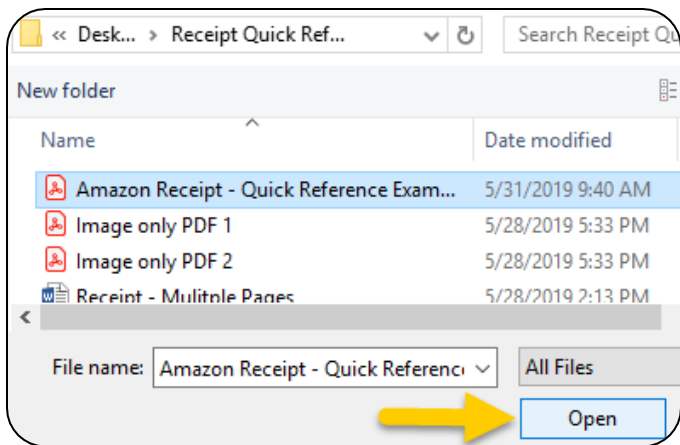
« Desk... › Receipt Quick Ref...

Search Receipt Qu

New folder

Name

Date modified

Amazon Receipt - Quick Reference Exam...

5/31/2019 9:40 AM

Image only PDF 1

5/28/2019 5:33 PM

Image only PDF 2

5/28/2019 5:33 PM

Receipt - Mulitple Pages

5/28/2019 2:13 PM

File name: Amazon Receipt - Quick Referenc

All Files

Open